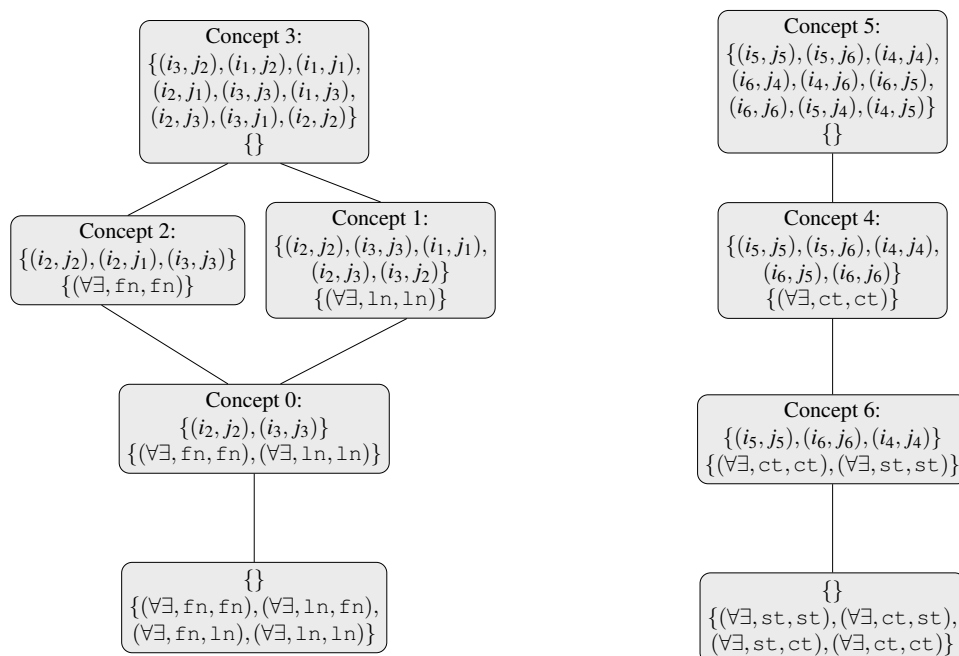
Concept 3:
$\{(i_3, j_2), (i_1, j_2), (i_1, j_1), (i_2, j_1), (i_3, j_3), (i_1, j_3), (i_2, j_3), (i_3, j_1), (i_2, j_2)\}$
$\{\}$

Concept 2:
$\{(i_2, j_2), (i_2, j_1), (i_3, j_3)\}$
$\{(\forall\exists, \mathtt{fn}, \mathtt{fn})\}$

Concept 1:
$\{(i_2, j_2), (i_3, j_3), (i_1, j_1), (i_2, j_3), (i_3, j_2)\}$
$\{(\forall\exists, \mathtt{ln}, \mathtt{ln})\}$

Concept 0:
$\{(i_2, j_2), (i_3, j_3)\}$
$\{(\forall\exists, \mathtt{fn}, \mathtt{fn}), (\forall\exists, \mathtt{ln}, \mathtt{ln})\}$

$\{\}$
$\{(\forall\exists, \mathtt{fn}, \mathtt{fn}), (\forall\exists, \mathtt{ln}, \mathtt{fn}), (\forall\exists, \mathtt{fn}, \mathtt{ln}), (\forall\exists, \mathtt{ln}, \mathtt{ln})\}$

Concept 5:
$\{(i_5, j_5), (i_5, j_6), (i_4, j_4), (i_6, j_4), (i_4, j_6), (i_6, j_5), (i_6, j_6), (i_5, j_4), (i_4, j_5)\}$
$\{\}$

Concept 4:
$\{(i_5, j_5), (i_5, j_6), (i_4, j_4), (i_6, j_5), (i_6, j_6)\}$
$\{(\forall\exists, \mathtt{ct}, \mathtt{ct})\}$

Concept 6:
$\{(i_5, j_5), (i_6, j_6), (i_4, j_4)\}$
$\{(\forall\exists, \mathtt{ct}, \mathtt{ct}), (\forall\exists, \mathtt{st}, \mathtt{st})\}$

$\{\}$
$\{(\forall\exists, \mathtt{st}, \mathtt{st}), (\forall\exists, \mathtt{ct}, \mathtt{st}), (\forall\exists, \mathtt{st}, \mathtt{ct}), (\forall\exists, \mathtt{ct}, \mathtt{ct})\}$